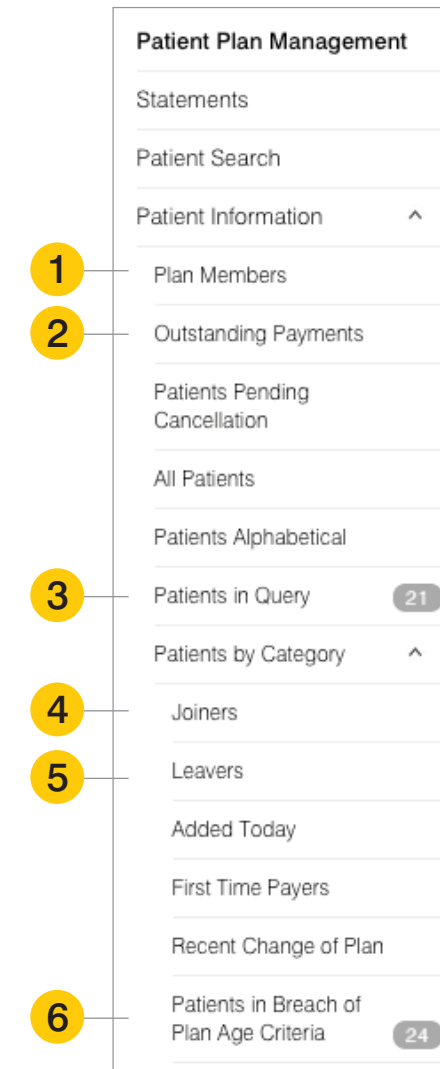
Patient Plan Management

Statements

Patient Search

Patient Information

1

Plan Members

2

Outstanding Payments

Patients Pending Cancellation

All Patients

Patients Alphabetical

3

Patients in Query

21

Patients by Category

4

Joiners

5

Leavers

Added Today

First Time Payers

Recent Change of Plan

6

Patients in Breach of Plan Age Criteria

24